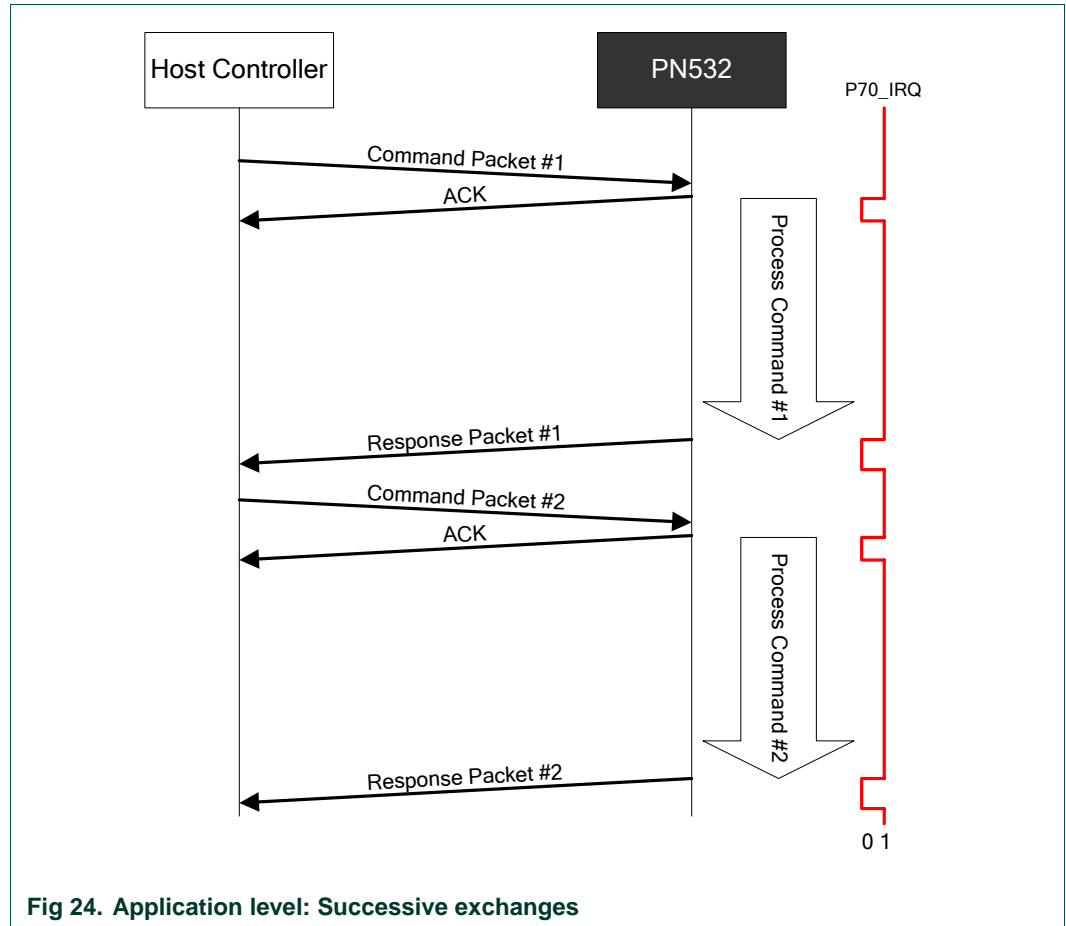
Host Controller

PN532

P70_IRQ

Command Packet #1

ACK

Process Command #1

Response Packet #1

Command Packet #2

ACK

Process Command #2

Response Packet #2

0 1

Fig 24. Application level: Successive exchanges